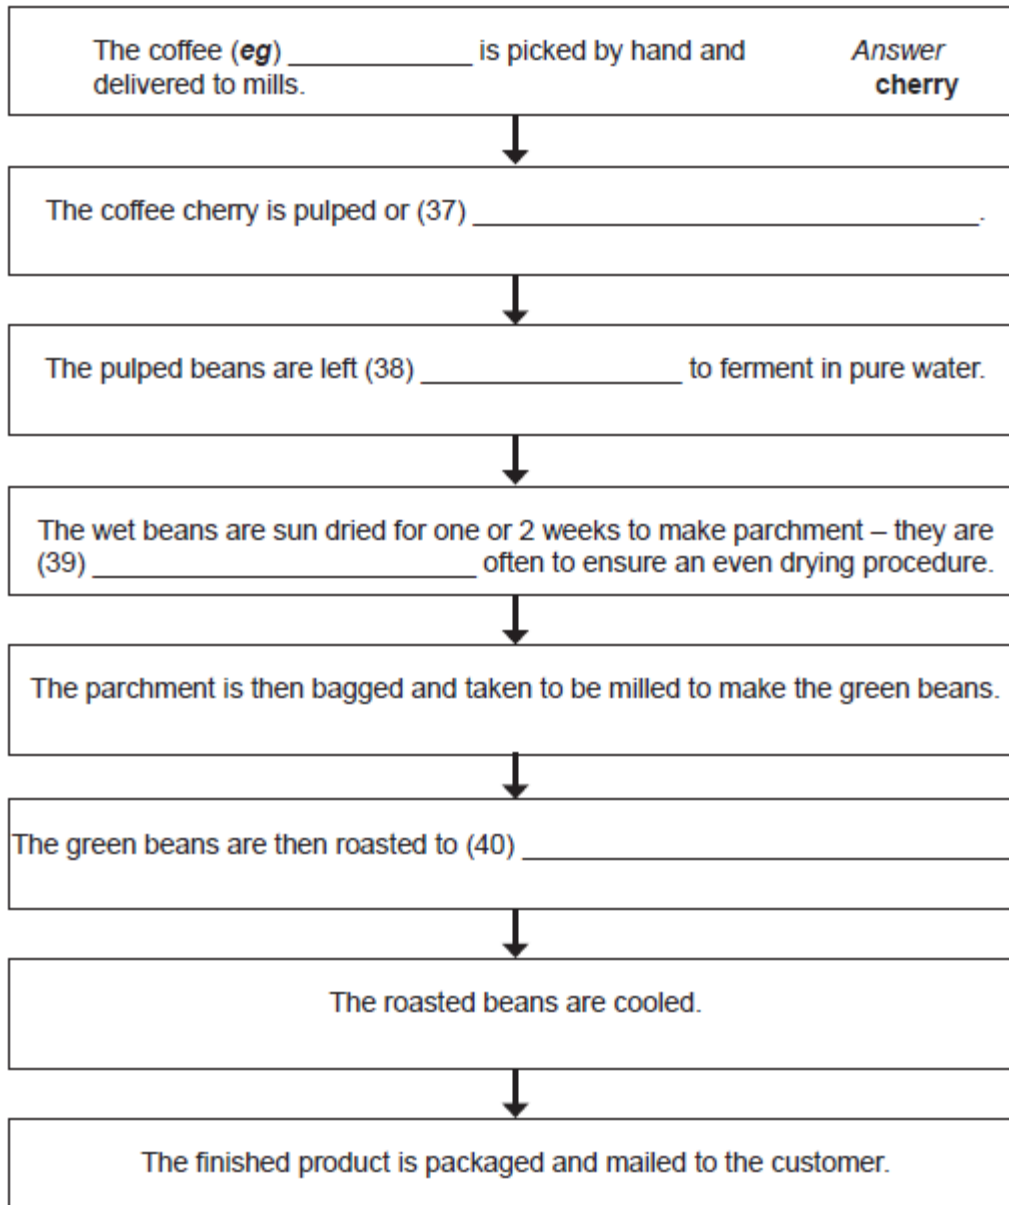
The coffee (*eg*) ____________ is picked by hand and delivered to mills.

*Answer*
**cherry**

The coffee cherry is pulped or (37) ________________________________.

The pulped beans are left (38) ________________ to ferment in pure water.

The wet beans are sun dried for one or 2 weeks to make parchment – they are (39) ________________________ often to ensure an even drying procedure.

The parchment is then bagged and taken to be milled to make the green beans.

The green beans are then roasted to (40) ________________________________

The roasted beans are cooled.

The finished product is packaged and mailed to the customer.